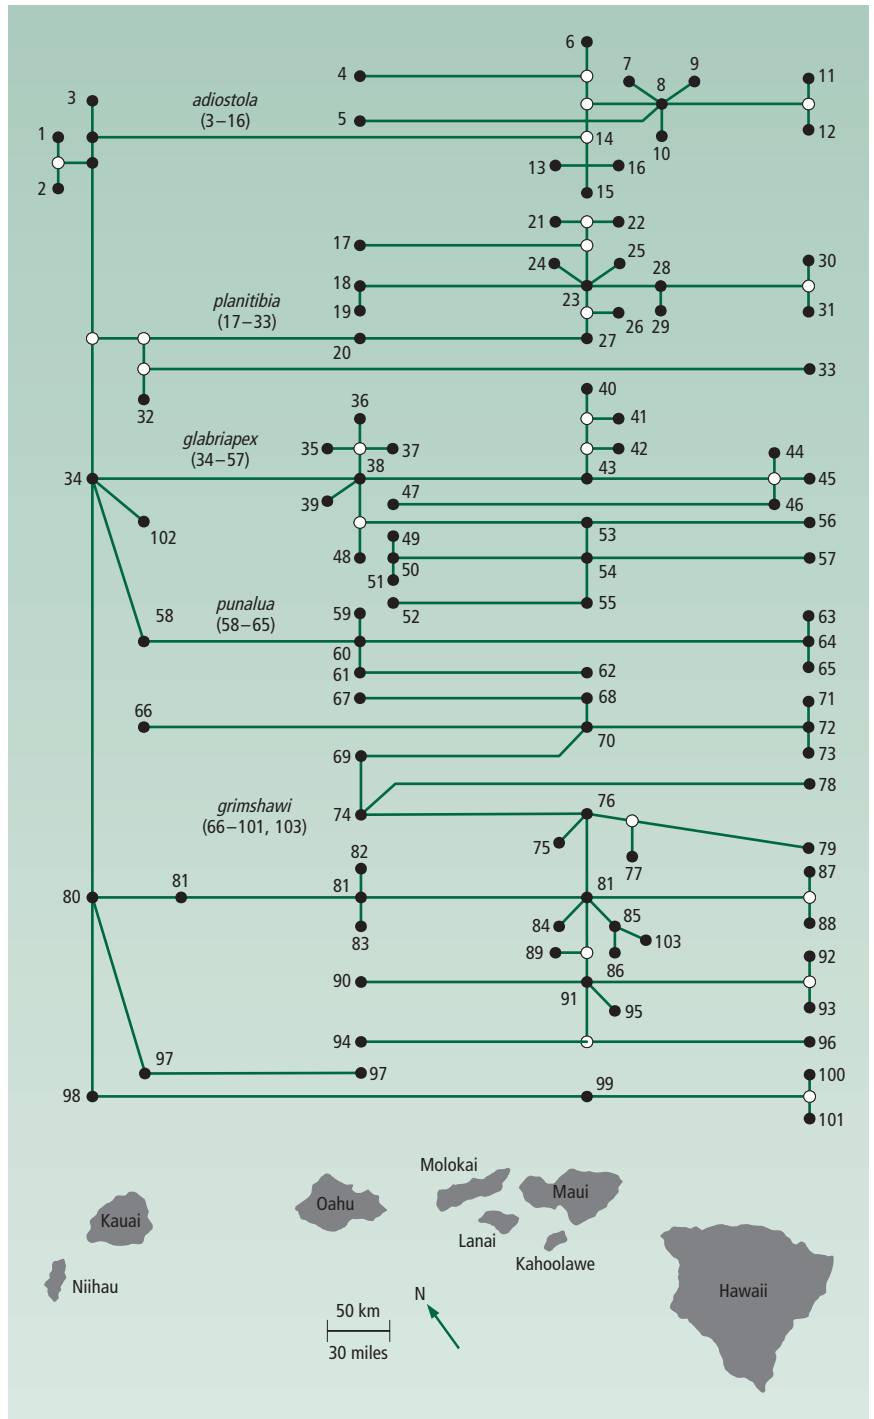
6
4
7
8
9
11
3
adiostola
(3–16)
5
10
12
1
14
2
13
16
15
21
22
17
25
24
28
30
18
23
19
planitibia
(17–33)
29
31
26
20
27
33
32
40
36
41
glabriapex
(34–57)
35
37
42
44
38
34
43
45
39
47
46
102
56
53
49
48
50
57
51
54
52
55
58
punalua
(58–65)
59
63
64
60
61
65
62
67
68
71
66
72
70
73
69
78
grimshawi
(66–101, 103)
74
76
75
79
77
82
87
80
81
81
81
85
88
84
103
89
86
92
90
91
93
95
94
96
97
97
99
100
98
101
Molokai
Maui
Kauai
Oahu
Lanai
Kahoolawe
Niihau
Hawaii
N
50 km
30 miles